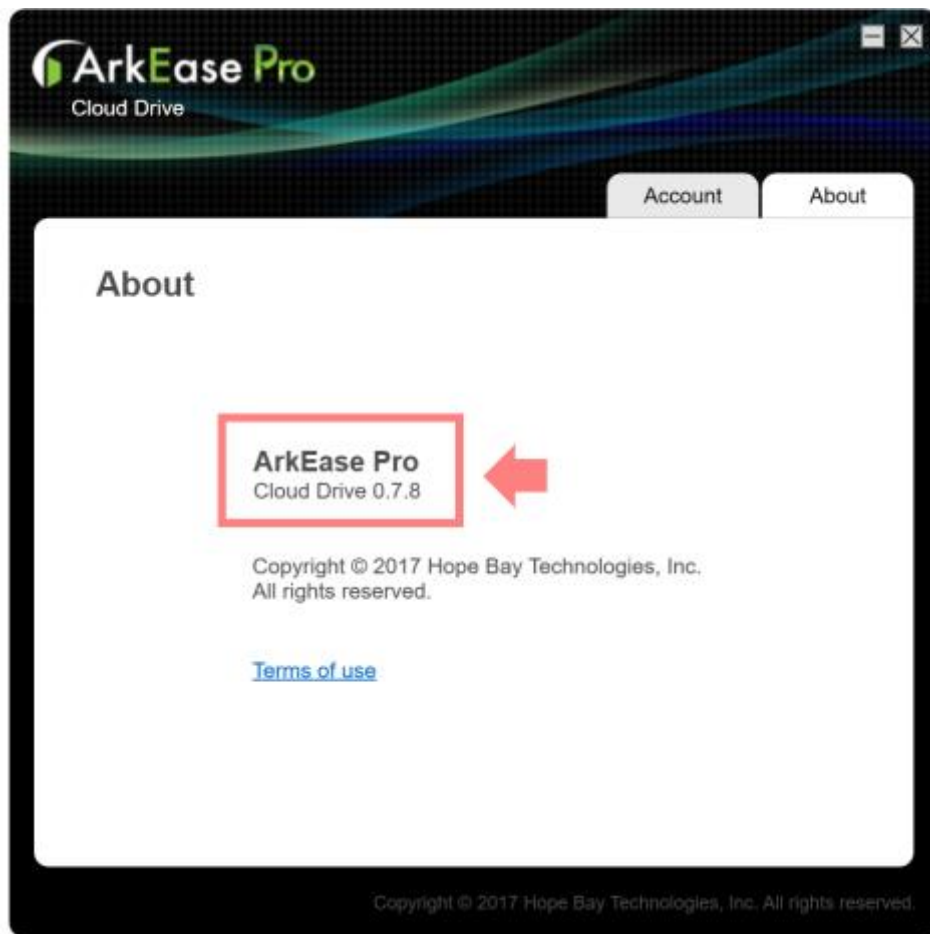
ArkEase Pro
Cloud Drive

Account
About

About

ArkEase Pro
Cloud Drive 0.7.8

Copyright © 2017 Hope Bay Technologies, Inc.
All rights reserved.

Terms of use

Copyright © 2017 Hope Bay Technologies, Inc. All rights reserved.